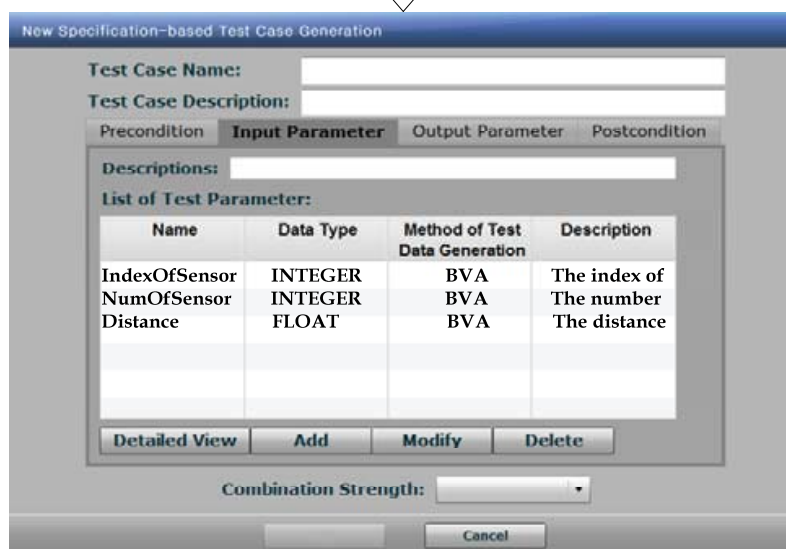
New Specification-based Test Case Generation

Test Case Name:

Test Case Description:

Precondition | Input Parameter | Output Parameter | Postcondition

Descriptions:

List of Test Parameter:

| Name | Data Type | Method of Test Data Generation | Description |
|---|---|---|---|
| IndexOfSensor | INTEGER | BVA | The index of |
| NumOfSensor | INTEGER | BVA | The number |
| Distance | FLOAT | BVA | The distance |

Detailed View | Add | Modify | Delete

Combination Strength:

Cancel